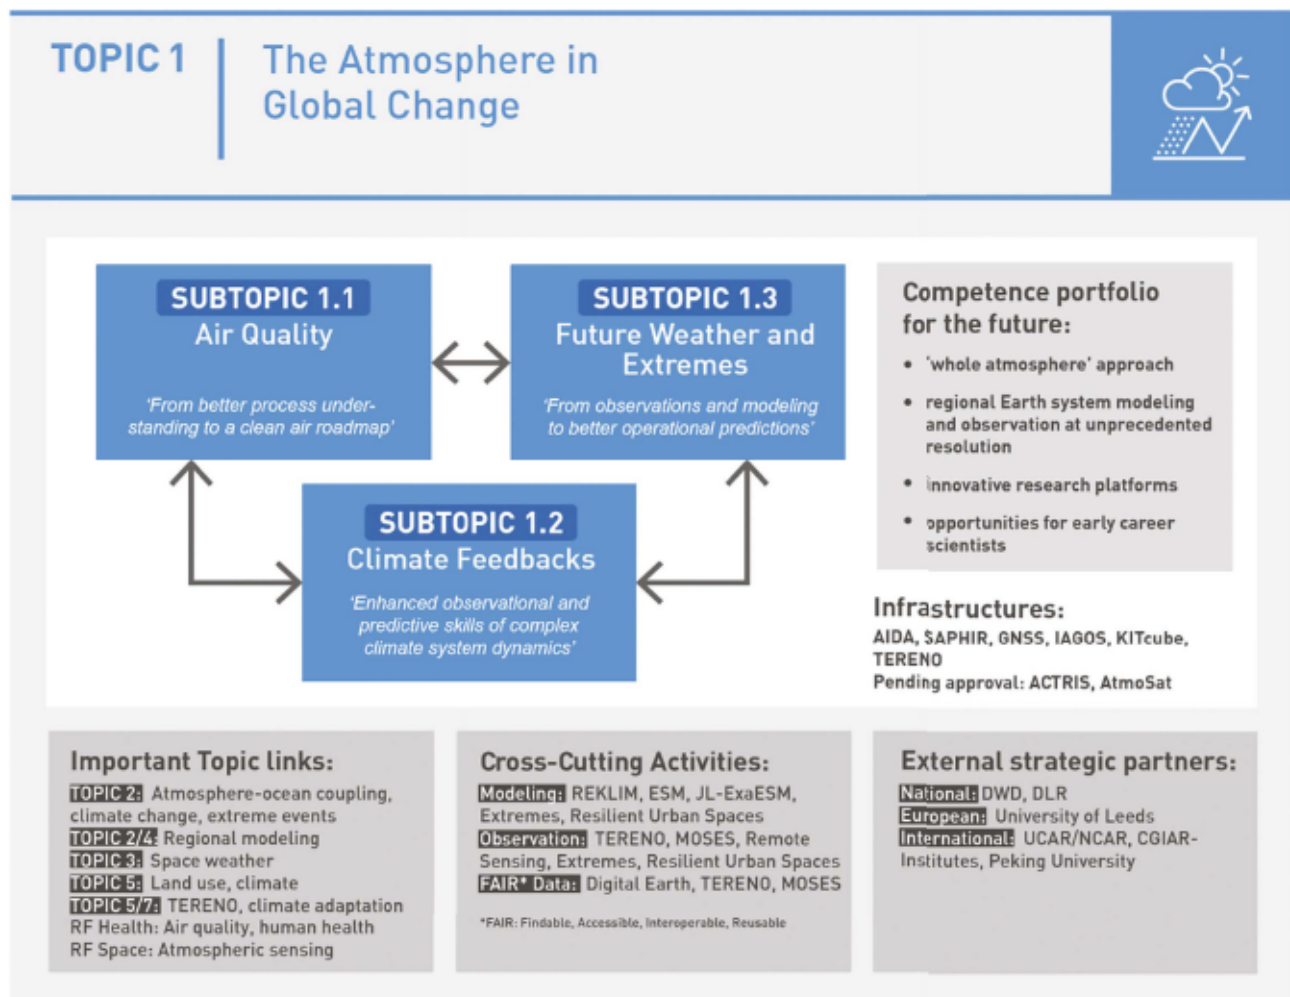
TOPIC 1

The Atmosphere in Global Change

SUBTOPIC 1.1
Air Quality
'From better process understanding to a clean air roadmap'

SUBTOPIC 1.3
Future Weather and Extremes
'From observations and modeling to better operational predictions'

SUBTOPIC 1.2
Climate Feedbacks
'Enhanced observational and predictive skills of complex climate system dynamics'

Competence portfolio for the future:
• 'whole atmosphere' approach
• regional Earth system modeling and observation at unprecedented resolution
• innovative research platforms
• opportunities for early career scientists

Infrastructures:
AIDA, SAPHIR, GNSS, IAGOS, KITcube, TERENO
Pending approval: ACTRIS, AtmoSat

Important Topic links:
TOPIC 2: Atmosphere-ocean coupling, climate change, extreme events
TOPIC 2/4: Regional modeling
TOPIC 3: Space weather
TOPIC 5: Land use, climate
TOPIC 5/7: TERENO, climate adaptation
RF Health: Air quality, human health
RF Space: Atmospheric sensing

Cross-Cutting Activities:
Modeling: REKLIM, ESM, JL-ExaESM, Extremes, Resilient Urban Spaces
Observation: TERENO, MOSES, Remote Sensing, Extremes, Resilient Urban Spaces
FAIR* Data: Digital Earth, TERENO, MOSES

*FAIR: Findable, Accessible, Interoperable, Reusable

External strategic partners:
National: DWD, DLR
European: University of Leeds
International: UCAR/NCAR, CGIAR-Institutes, Peking University